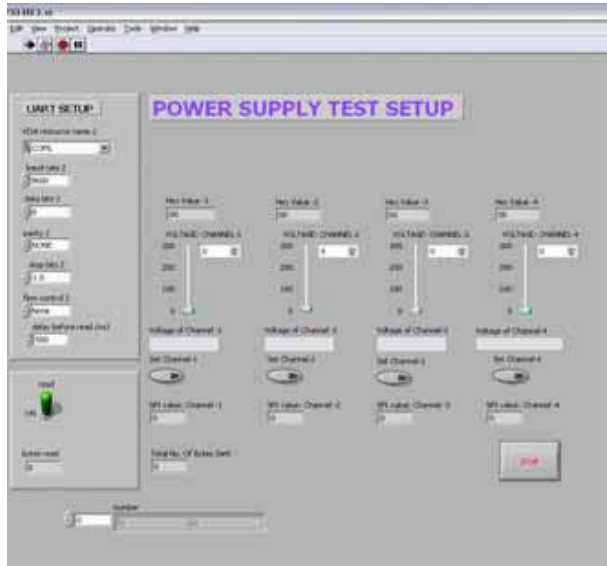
TO FIRST.vi

File Edit View Project Operate Tools Window Help

UART SETUP

VISA resource name 2
COM1

baud rate 2
9600

data bits 2
8

parity 2
NONE

stop bits 2
1.0

flow control 2
None

delay before read (ms)
500

read
ON

bytes read
0

POWER SUPPLY TEST SETUP

Hex Value -1
00

VOLTAGE CHANNEL 1
300
200
100
0
0

Voltage of Channel 1

Set Channel 1

SPI value: Channel -1
0

Hex Value -2
00

VOLTAGE CHANNEL 2
300
200
100
0
0

Voltage of Channel 2

Set Channel 2

SPI value: Channel -2
0

Hex Value -3
00

VOLTAGE CHANNEL 3
300
200
100
0
0

Voltage of Channel 3

Set Channel 3

SPI value: Channel -3
0

Hex Value -4
00

VOLTAGE CHANNEL 4
300
200
100
0
0

Voltage of Channel 4

Set Channel 4

SPI value: Channel -4
0

Total No. Of Bytes Sent
0

STOP

0
Number
0